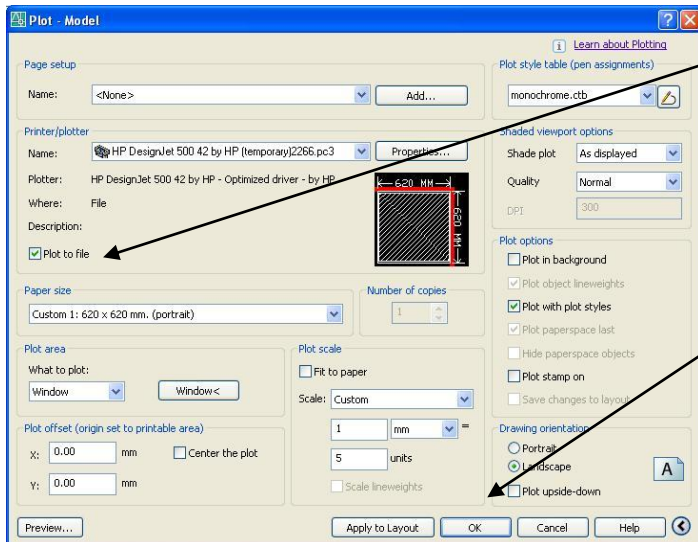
Plot - Model

Learn about Plotting

Page setup

Name: <None>

Add...

Printer/plotter

Name: HP DesignJet 500 42 by HP (temporary)2266.pc3

Properties...

Plotter: HP DesignJet 500 42 by HP - Optimized driver - by HP

Where: File

Description:

620 MM

620 MM

Plot to file

Paper size

Custom 1: 620 x 620 mm. (portrait)

Number of copies

1

Plot area

What to plot:

Window

Window<

Plot scale

Fit to paper

Scale: Custom

1 mm =

5 units

Scale lineweights

Plot offset (origin set to printable area)

X: 0.00 mm

Center the plot

Y: 0.00 mm

Plot style table (pen assignments)

monochrome.ctb

Shaded viewport options

Shade plot As displayed

Quality Normal

DPI 300

Plot options

Plot in background

Plot object lineweights

Plot with plot styles

Plot paperspace last

Hide paperspace objects

Plot stamp on

Save changes to layout

Drawing orientation

Portrait

Landscape

A

Plot upside-down

Preview...

Apply to Layout

OK

Cancel

Help